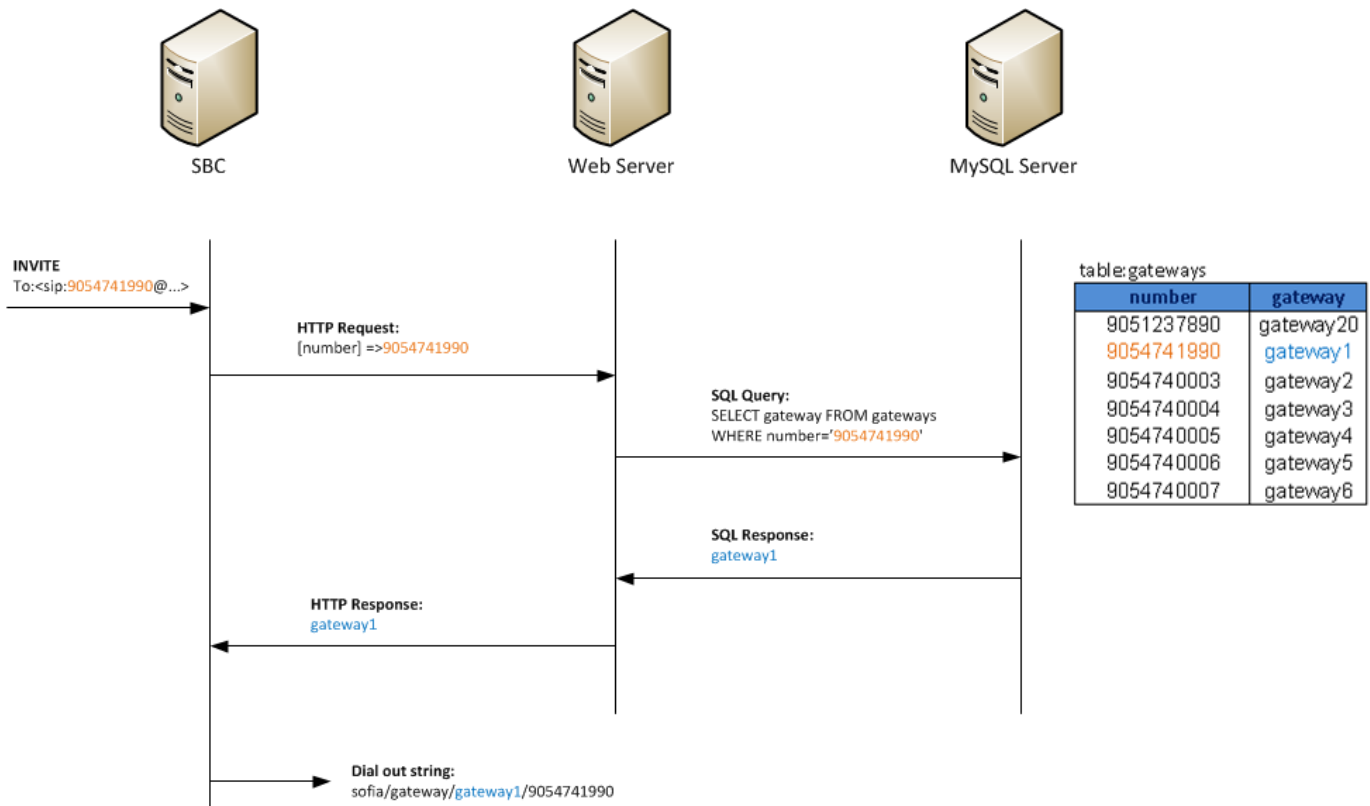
SBC

Web Server

MySQL Server

INVITE
To:<sip:9054741990@...>

HTTP Request:
[number] =>9054741990

SQL Query:
SELECT gateway FROM gateways
WHERE number='9054741990'

table:gateways

| number | gateway |
|---|---|
| 9051237890 | gateway20 |
| 9054741990 | gateway1 |
| 9054740003 | gateway2 |
| 9054740004 | gateway3 |
| 9054740005 | gateway4 |
| 9054740006 | gateway5 |
| 9054740007 | gateway6 |

SQL Response:
gateway1

HTTP Response:
gateway1

Dial out string:
sofia/gateway/gateway1/9054741990